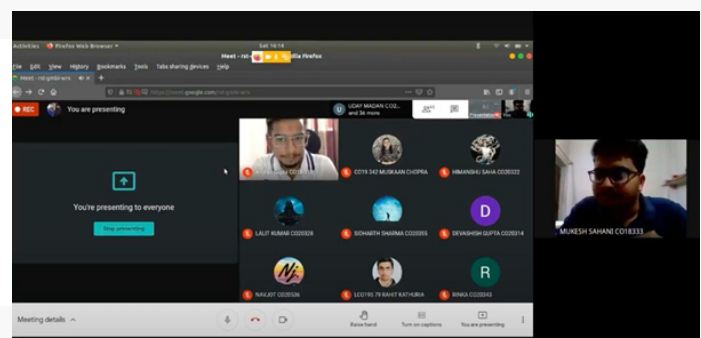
Activities Firefox Web Browser ▾ Sat 16:14
Meet - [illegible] - Mozilla Firefox
File Edit View History Bookmarks Tools Tabs sharing Devices Help
Meet - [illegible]
https://meet.google.com/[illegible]
REC You are presenting
UDAY MADAN CO2... and 36 more
You're presenting to everyone
Stop presenting
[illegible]
CO19 342 MUSKAAN CHOPRA
HIMANSHU SAHA CO20322
LALIT KUMAR CO20328
SIDHARTH SHARMA CO20355
DEVASHISH GUPTA CO20314
D
NAVJOT CO20326
LCO19579 RAHIT KATHURIA
RINKA CO20343
R
MUKESH SAHANI CO18333
Meeting details
Raise hand
Turn on captions
You are presenting